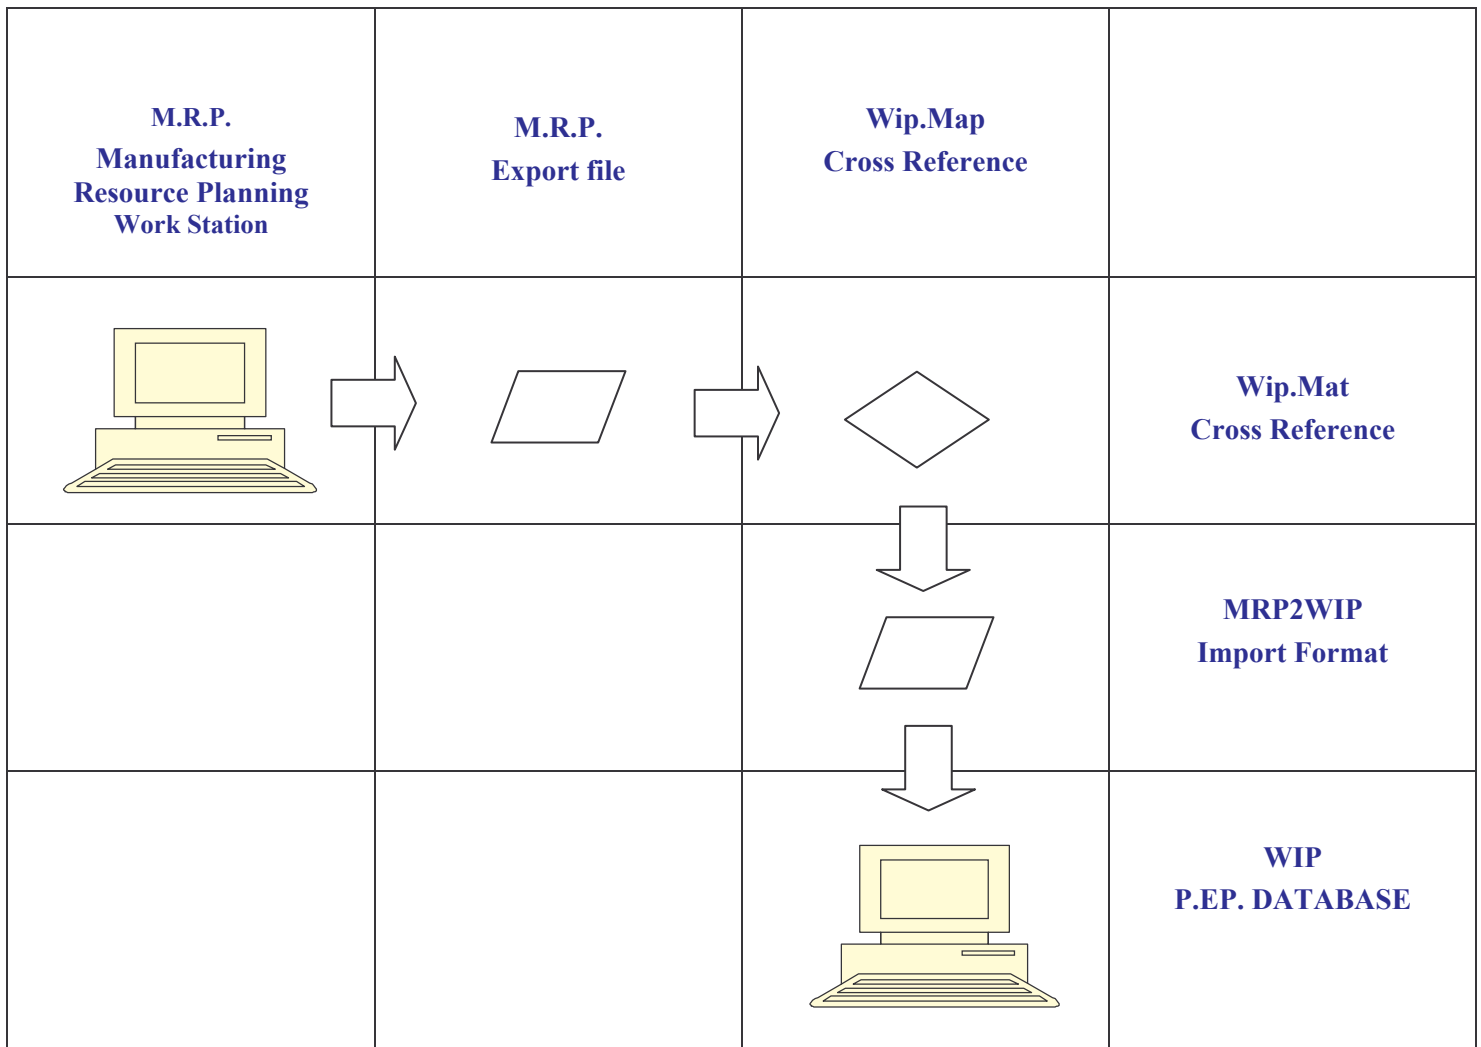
| M.R.P. Manufacturing Resource Planning Work Station | M.R.P. Export file | Wip.Map Cross Reference | |
|---|---|---|---|
| | | | Wip.Mat Cross Reference |
| | | | MRP2WIP Import Format |
| | | | WIP P.EP. DATABASE |